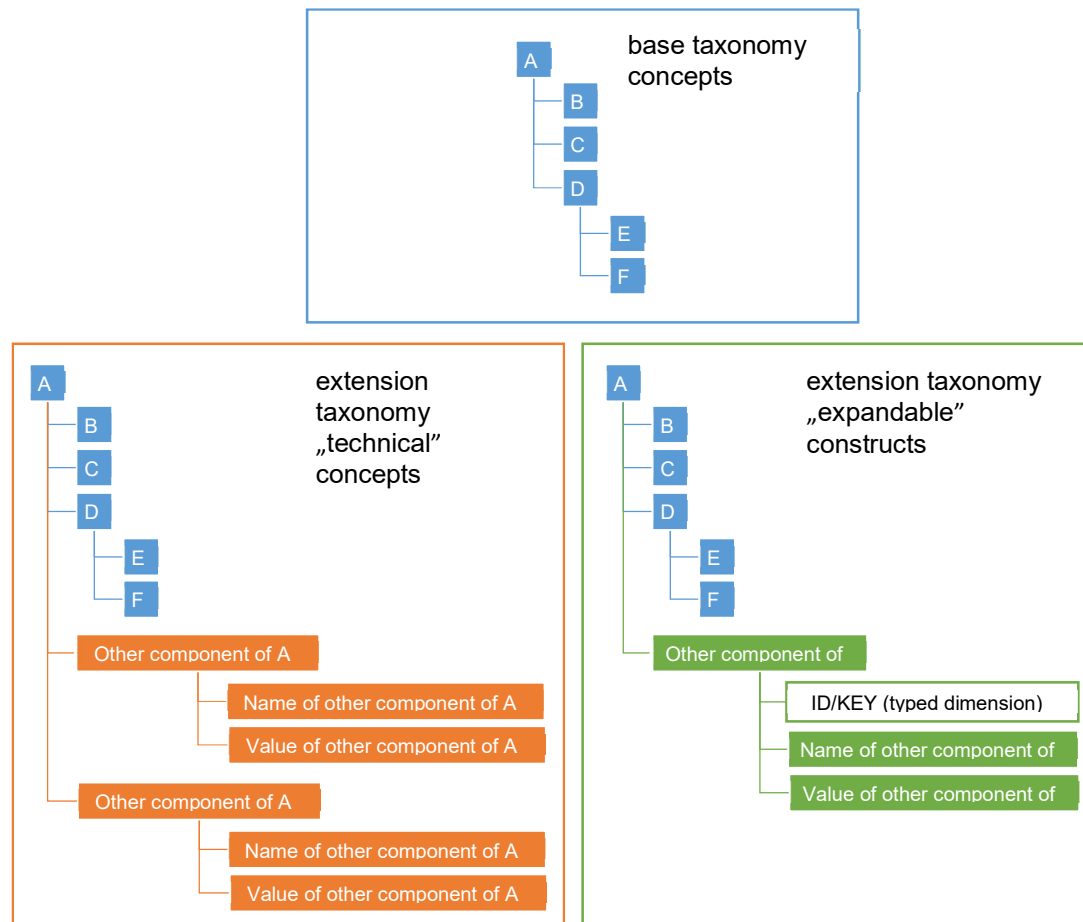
A
B
C
D
E
F
base taxonomy concepts

A
B
C
D
E
F
extension taxonomy „technical" concepts
Other component of A
Name of other component of A
Value of other component of A
Other component of A
Name of other component of A
Value of other component of A

A
B
C
D
E
F
extension taxonomy „expandable" constructs
Other component of
ID/KEY (typed dimension)
Name of other component of
Value of other component of